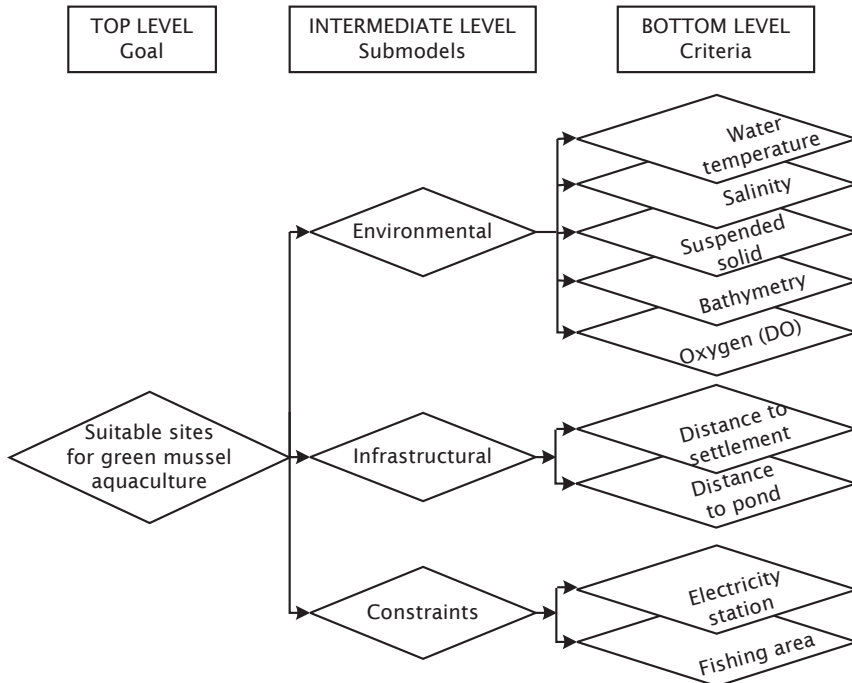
TOP LEVEL
Goal

INTERMEDIATE LEVEL
Submodels

BOTTOM LEVEL
Criteria

Water temperature

Salinity

Suspended solid

Bathymetry

Oxygen (DO)

Environmental

Suitable sites for green mussel aquaculture

Infrastructural

Distance to settlement

Distance to pond

Constraints

Electricity station

Fishing area